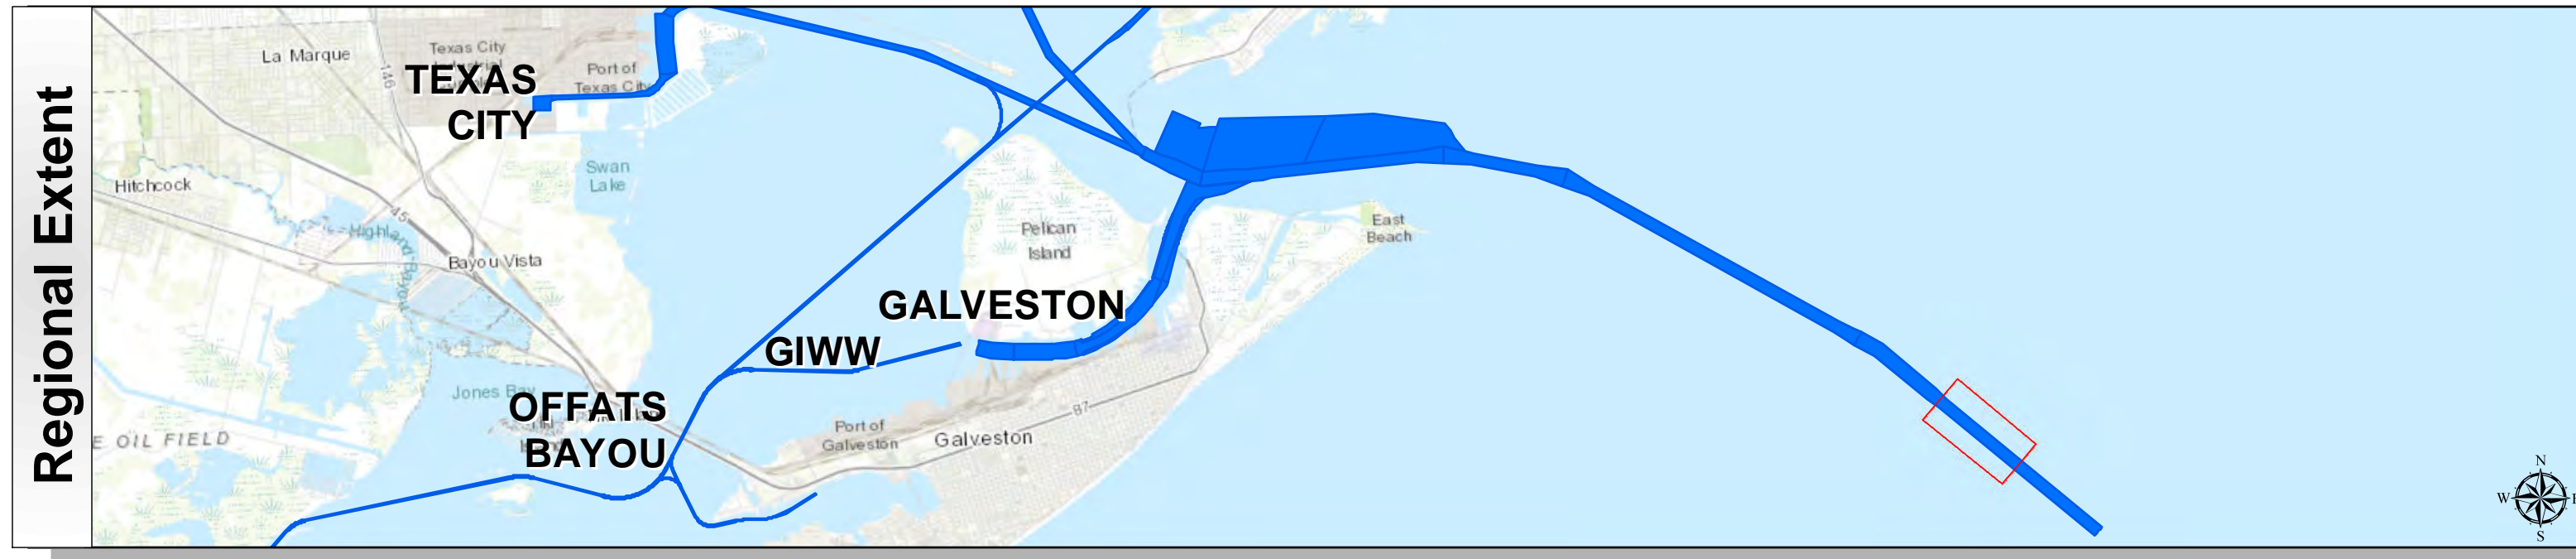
Regional Extent

La Marque
Texas City
TEXAS CITY
Port of Texas City
146
Swan Lake
Hitchcock
45
Highland Bayou
Bayou Vista
Pelican Island
East Beach
GALVESTON
GIWW
Jones Bay
OFFATS BAYOU
E OIL FIELD
Port of Galveston
Galveston
87
N
W
S